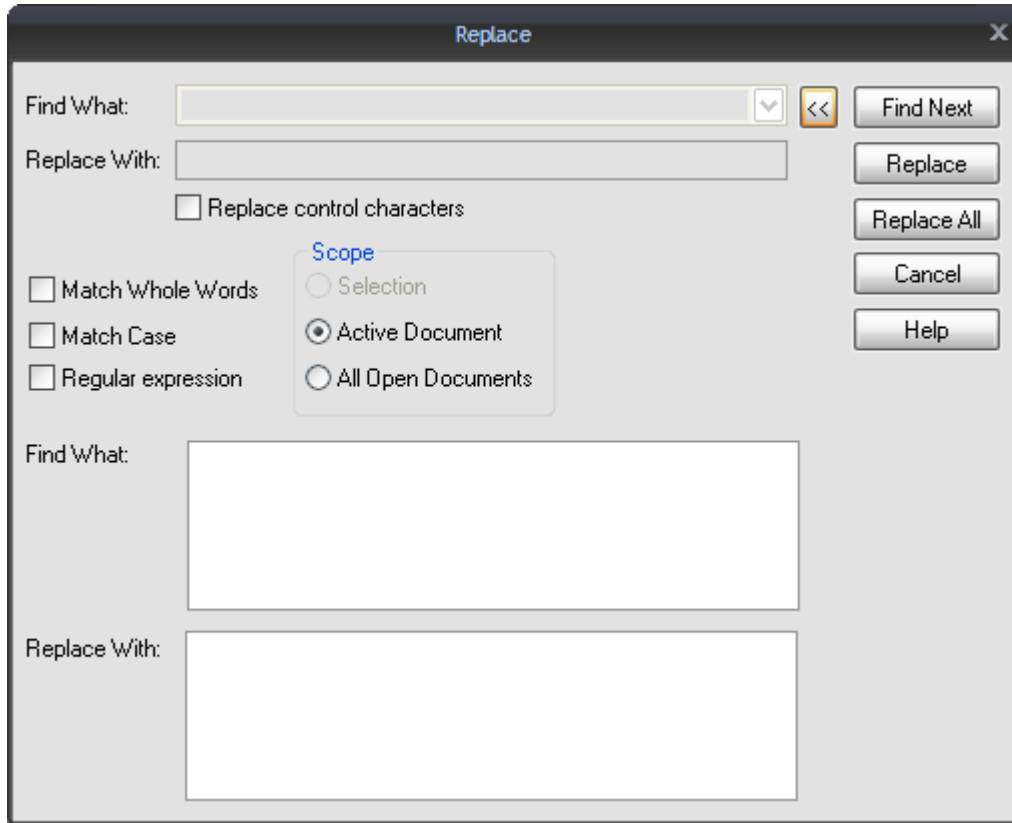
Replace

X

Find What:

<<

Find Next

Replace With:

Replace

Replace control characters

Replace All

Scope

Match Whole Words

Selection

Cancel

Match Case

Active Document

Help

Regular expression

All Open Documents

Find What:

Replace With: